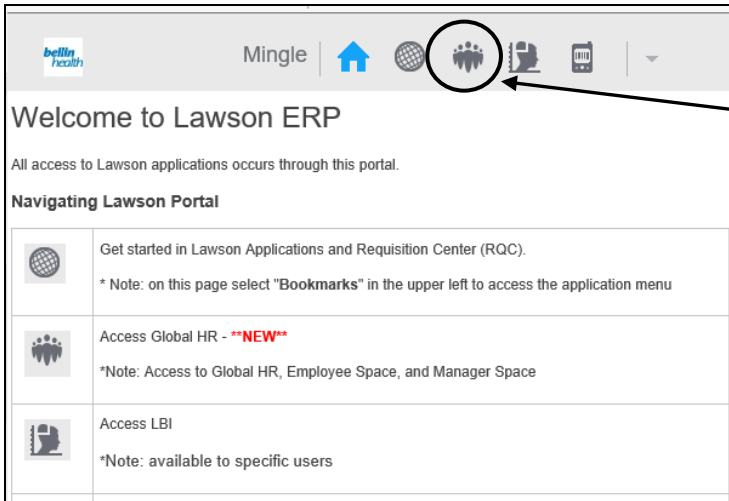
bellin health

Mingle

Welcome to Lawson ERP

All access to Lawson applications occurs through this portal.

Navigating Lawson Portal

| | |
|---|---|
| | Get started in Lawson Applications and Requisition Center (RQC).<br><br>* Note: on this page select "**Bookmarks**" in the upper left to access the application menu |
| | Access Global HR - **NEW**<br><br>*Note: Access to Global HR, Employee Space, and Manager Space |
| | Access LBI<br><br>*Note: available to specific users |